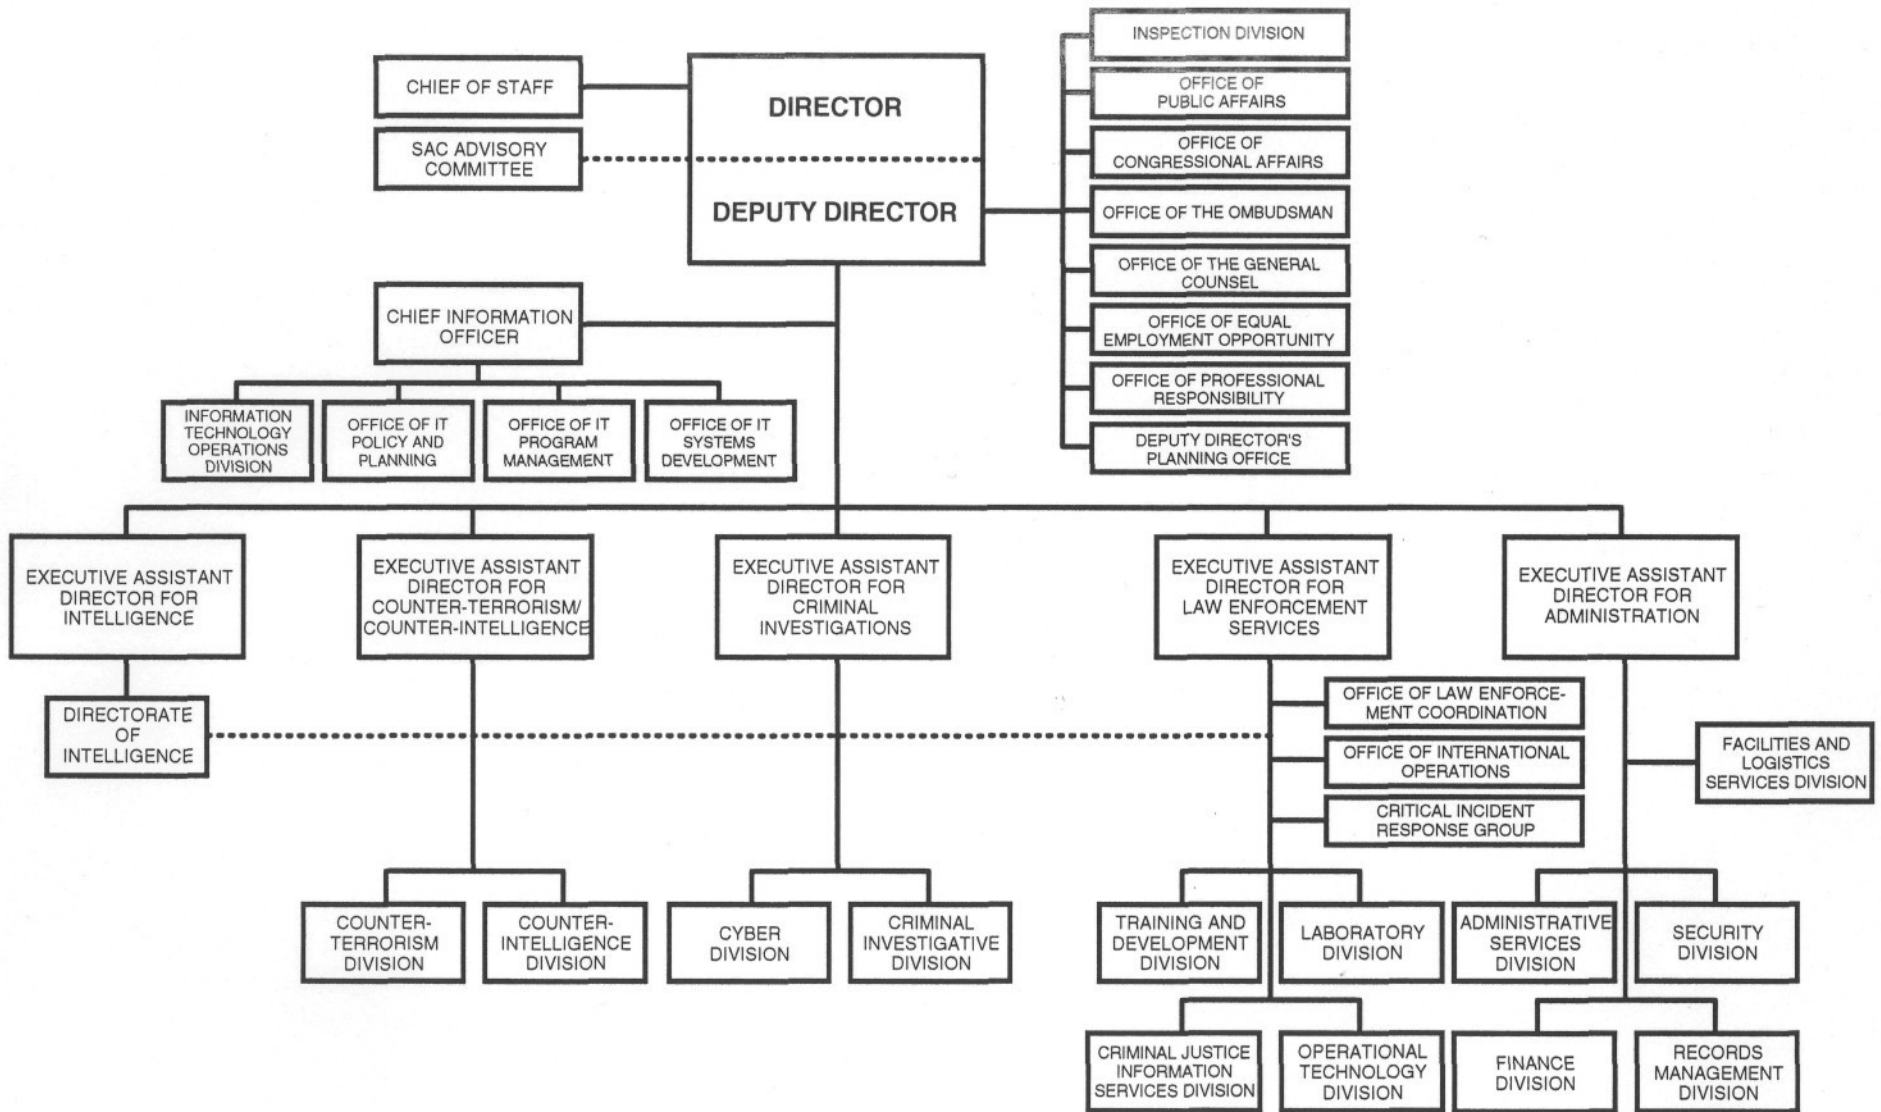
CHIEF OF STAFF

SAC ADVISORY COMMITTEE

DIRECTOR

DEPUTY DIRECTOR

INSPECTION DIVISION

OFFICE OF PUBLIC AFFAIRS

OFFICE OF CONGRESSIONAL AFFAIRS

OFFICE OF THE OMBUDSMAN

OFFICE OF THE GENERAL COUNSEL

OFFICE OF EQUAL EMPLOYMENT OPPORTUNITY

OFFICE OF PROFESSIONAL RESPONSIBILITY

DEPUTY DIRECTOR'S PLANNING OFFICE

CHIEF INFORMATION OFFICER

INFORMATION TECHNOLOGY OPERATIONS DIVISION

OFFICE OF IT POLICY AND PLANNING

OFFICE OF IT PROGRAM MANAGEMENT

OFFICE OF IT SYSTEMS DEVELOPMENT

EXECUTIVE ASSISTANT DIRECTOR FOR INTELLIGENCE

EXECUTIVE ASSISTANT DIRECTOR FOR COUNTER-TERRORISM/ COUNTER-INTELLIGENCE

EXECUTIVE ASSISTANT DIRECTOR FOR CRIMINAL INVESTIGATIONS

EXECUTIVE ASSISTANT DIRECTOR FOR LAW ENFORCEMENT SERVICES

EXECUTIVE ASSISTANT DIRECTOR FOR ADMINISTRATION

DIRECTORATE OF INTELLIGENCE

OFFICE OF LAW ENFORCEMENT COORDINATION

OFFICE OF INTERNATIONAL OPERATIONS

CRITICAL INCIDENT RESPONSE GROUP

FACILITIES AND LOGISTICS SERVICES DIVISION

COUNTER-TERRORISM DIVISION

COUNTER-INTELLIGENCE DIVISION

CYBER DIVISION

CRIMINAL INVESTIGATIVE DIVISION

TRAINING AND DEVELOPMENT DIVISION

LABORATORY DIVISION

ADMINISTRATIVE SERVICES DIVISION

SECURITY DIVISION

CRIMINAL JUSTICE INFORMATION SERVICES DIVISION

OPERATIONAL TECHNOLOGY DIVISION

FINANCE DIVISION

RECORDS MANAGEMENT DIVISION